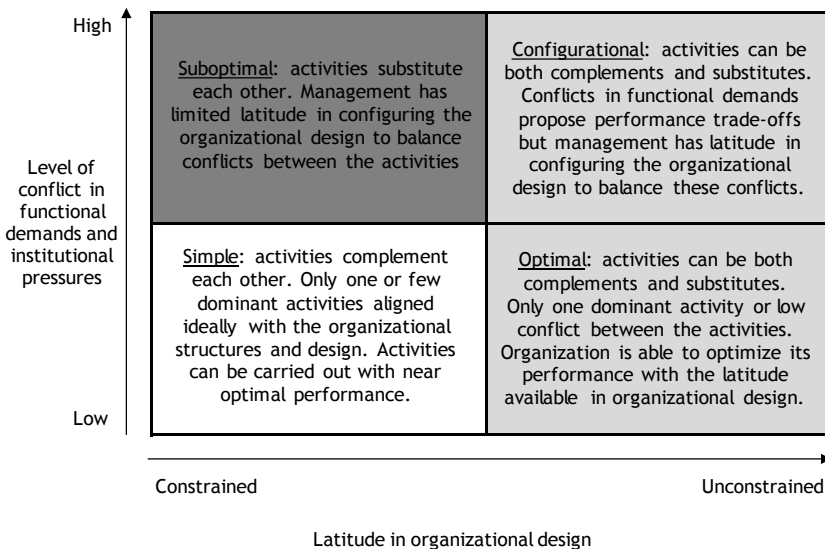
High

Level of conflict in functional demands and institutional pressures

Low

| | |
|---|---|
| Suboptimal: activities substitute each other. Management has limited latitude in configuring the organizational design to balance conflicts between the activities | Configurational: activities can be both complements and substitutes. Conflicts in functional demands propose performance trade-offs but management has latitude in configuring the organizational design to balance these conflicts. |
| Simple: activities complement each other. Only one or few dominant activities aligned ideally with the organizational structures and design. Activities can be carried out with near optimal performance. | Optimal: activities can be both complements and substitutes. Only one dominant activity or low conflict between the activities. Organization is able to optimize its performance with the latitude available in organizational design. |

Constrained

Unconstrained

Latitude in organizational design